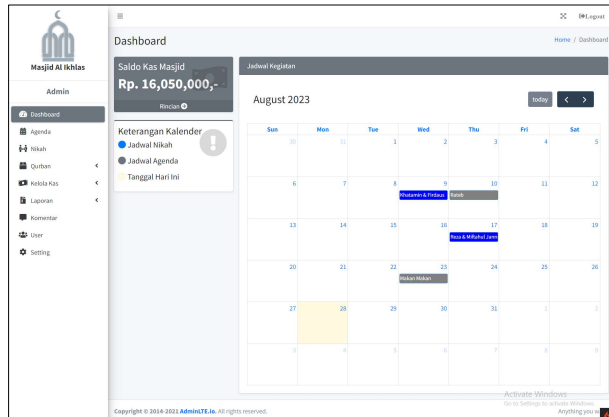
Masjid Al Ikhlas

Admin

Dashboard
Agenda
Nikah
Qurban
Kelola Kas
Laporan
Komentar
User
Setting

≡

Logout

Dashboard

Home / Dashboard

Saldo Kas Masjid
Rp. 16,050,000,-
Rincian

Keterangan Kalender
Jadwal Nikah
Jadwal Agenda
Tanggal Hari Ini

Jadwal Kegiatan

August 2023

today < >

| Sun | Mon | Tue | Wed | Thu | Fri | Sat |
|---|---|---|---|---|---|---|
| 30 | 31 | 1 | 2 | 3 | 4 | 5 |
| 6 | 7 | 8 | 9 Khotamin & Firdaus | 10 Ratib | 11 | 12 |
| 13 | 14 | 15 | 16 | 17 Reza & Miftahul Jann | 18 | 19 |
| 20 | 21 | 22 Makan Makan | 23 | 24 | 25 | 26 |
| 27 | 28 | 29 | 30 | 31 | 1 | 2 |
| 3 | 4 | 5 | 6 | 7 | 8 | 9 |

Copyright © 2014-2021 AdminLTE.io. All rights reserved.

Activate Windows
Go to Settings to activate Windows.
Anything you w